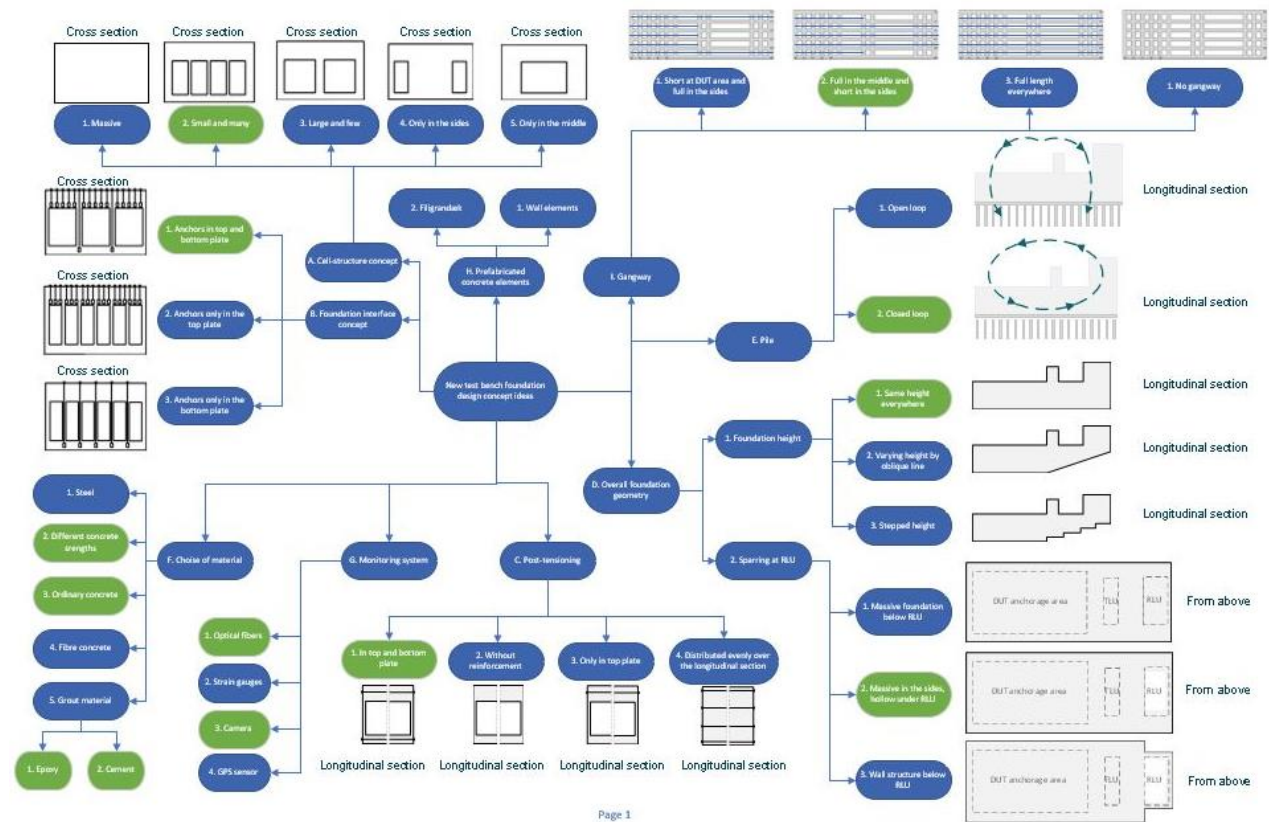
Cross section

Cross section

Cross section

Cross section

Cross section

1. Massive

2. Small and many

3. Large and few

4. Only in the sides

5. Only in the middle

1. Short at DUT area and full in the sides

2. Full in the middle and short in the sides

3. Full length everywhere

1. No gangway

Cross section

1. Anchors in top and bottom plate

Cross section

2. Anchors only in the top plate

Cross section

3. Anchors only in the bottom plate

A. Cell-structure concept

B. Foundation interface concept

2. Filigrandæk

1. Wall elements

H. Prefabricated concrete elements

I. Gangway

New test bench foundation design concept ideas

Longitudinal section

1. Open loop

Longitudinal section

2. Closed loop

E. Pile

1. Same height everywhere

Longitudinal section

1. Foundation height

2. Varying height by oblique line

Longitudinal section

D. Overall foundation geometry

3. Stepped height

Longitudinal section

2. Sparring at RLU

1. Steel

2. Different concrete strengths

3. Ordinary concrete

4. Fibre concrete

5. Grout material

1. Epoxy

2. Cement

F. Choise of material

G. Monitoring system

C. Post-tensioning

1. Optical fibers

2. Strain gauges

3. Camera

4. GPS sensor

1. In top and bottom plate

2. Without reinforcement

3. Only in top plate

4. Distributed evenly over the longitudinal section

Longitudinal section

Longitudinal section

Longitudinal section

Longitudinal section

1. Massive foundation below RLU

DUT anchorage area

TLU

RLU

From above

2. Massive in the sides, hollow under RLU

DUT anchorage area

TLU

RLU

From above

3. Wall structure below RLU

DUT anchorage area

TLU

RLU

From above

Page 1